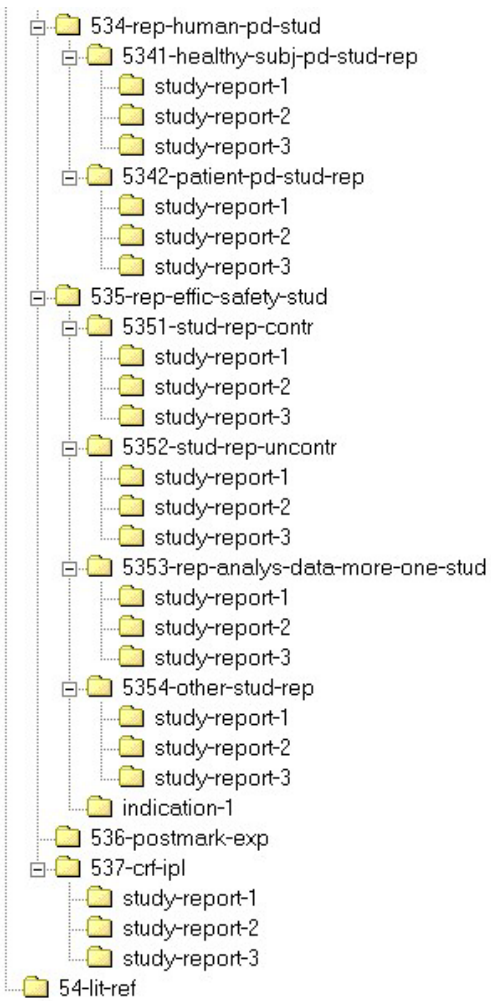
534-rep-human-pd-stud
5341-healthy-subj-pd-stud-rep
study-report-1
study-report-2
study-report-3
5342-patient-pd-stud-rep
study-report-1
study-report-2
study-report-3
535-rep-effic-safety-stud
5351-stud-rep-contr
study-report-1
study-report-2
study-report-3
5352-stud-rep-uncontr
study-report-1
study-report-2
study-report-3
5353-rep-analys-data-more-one-stud
study-report-1
study-report-2
study-report-3
5354-other-stud-rep
study-report-1
study-report-2
study-report-3
indication-1
536-postmark-exp
537-crf-ipl
study-report-1
study-report-2
study-report-3
54-lit-ref